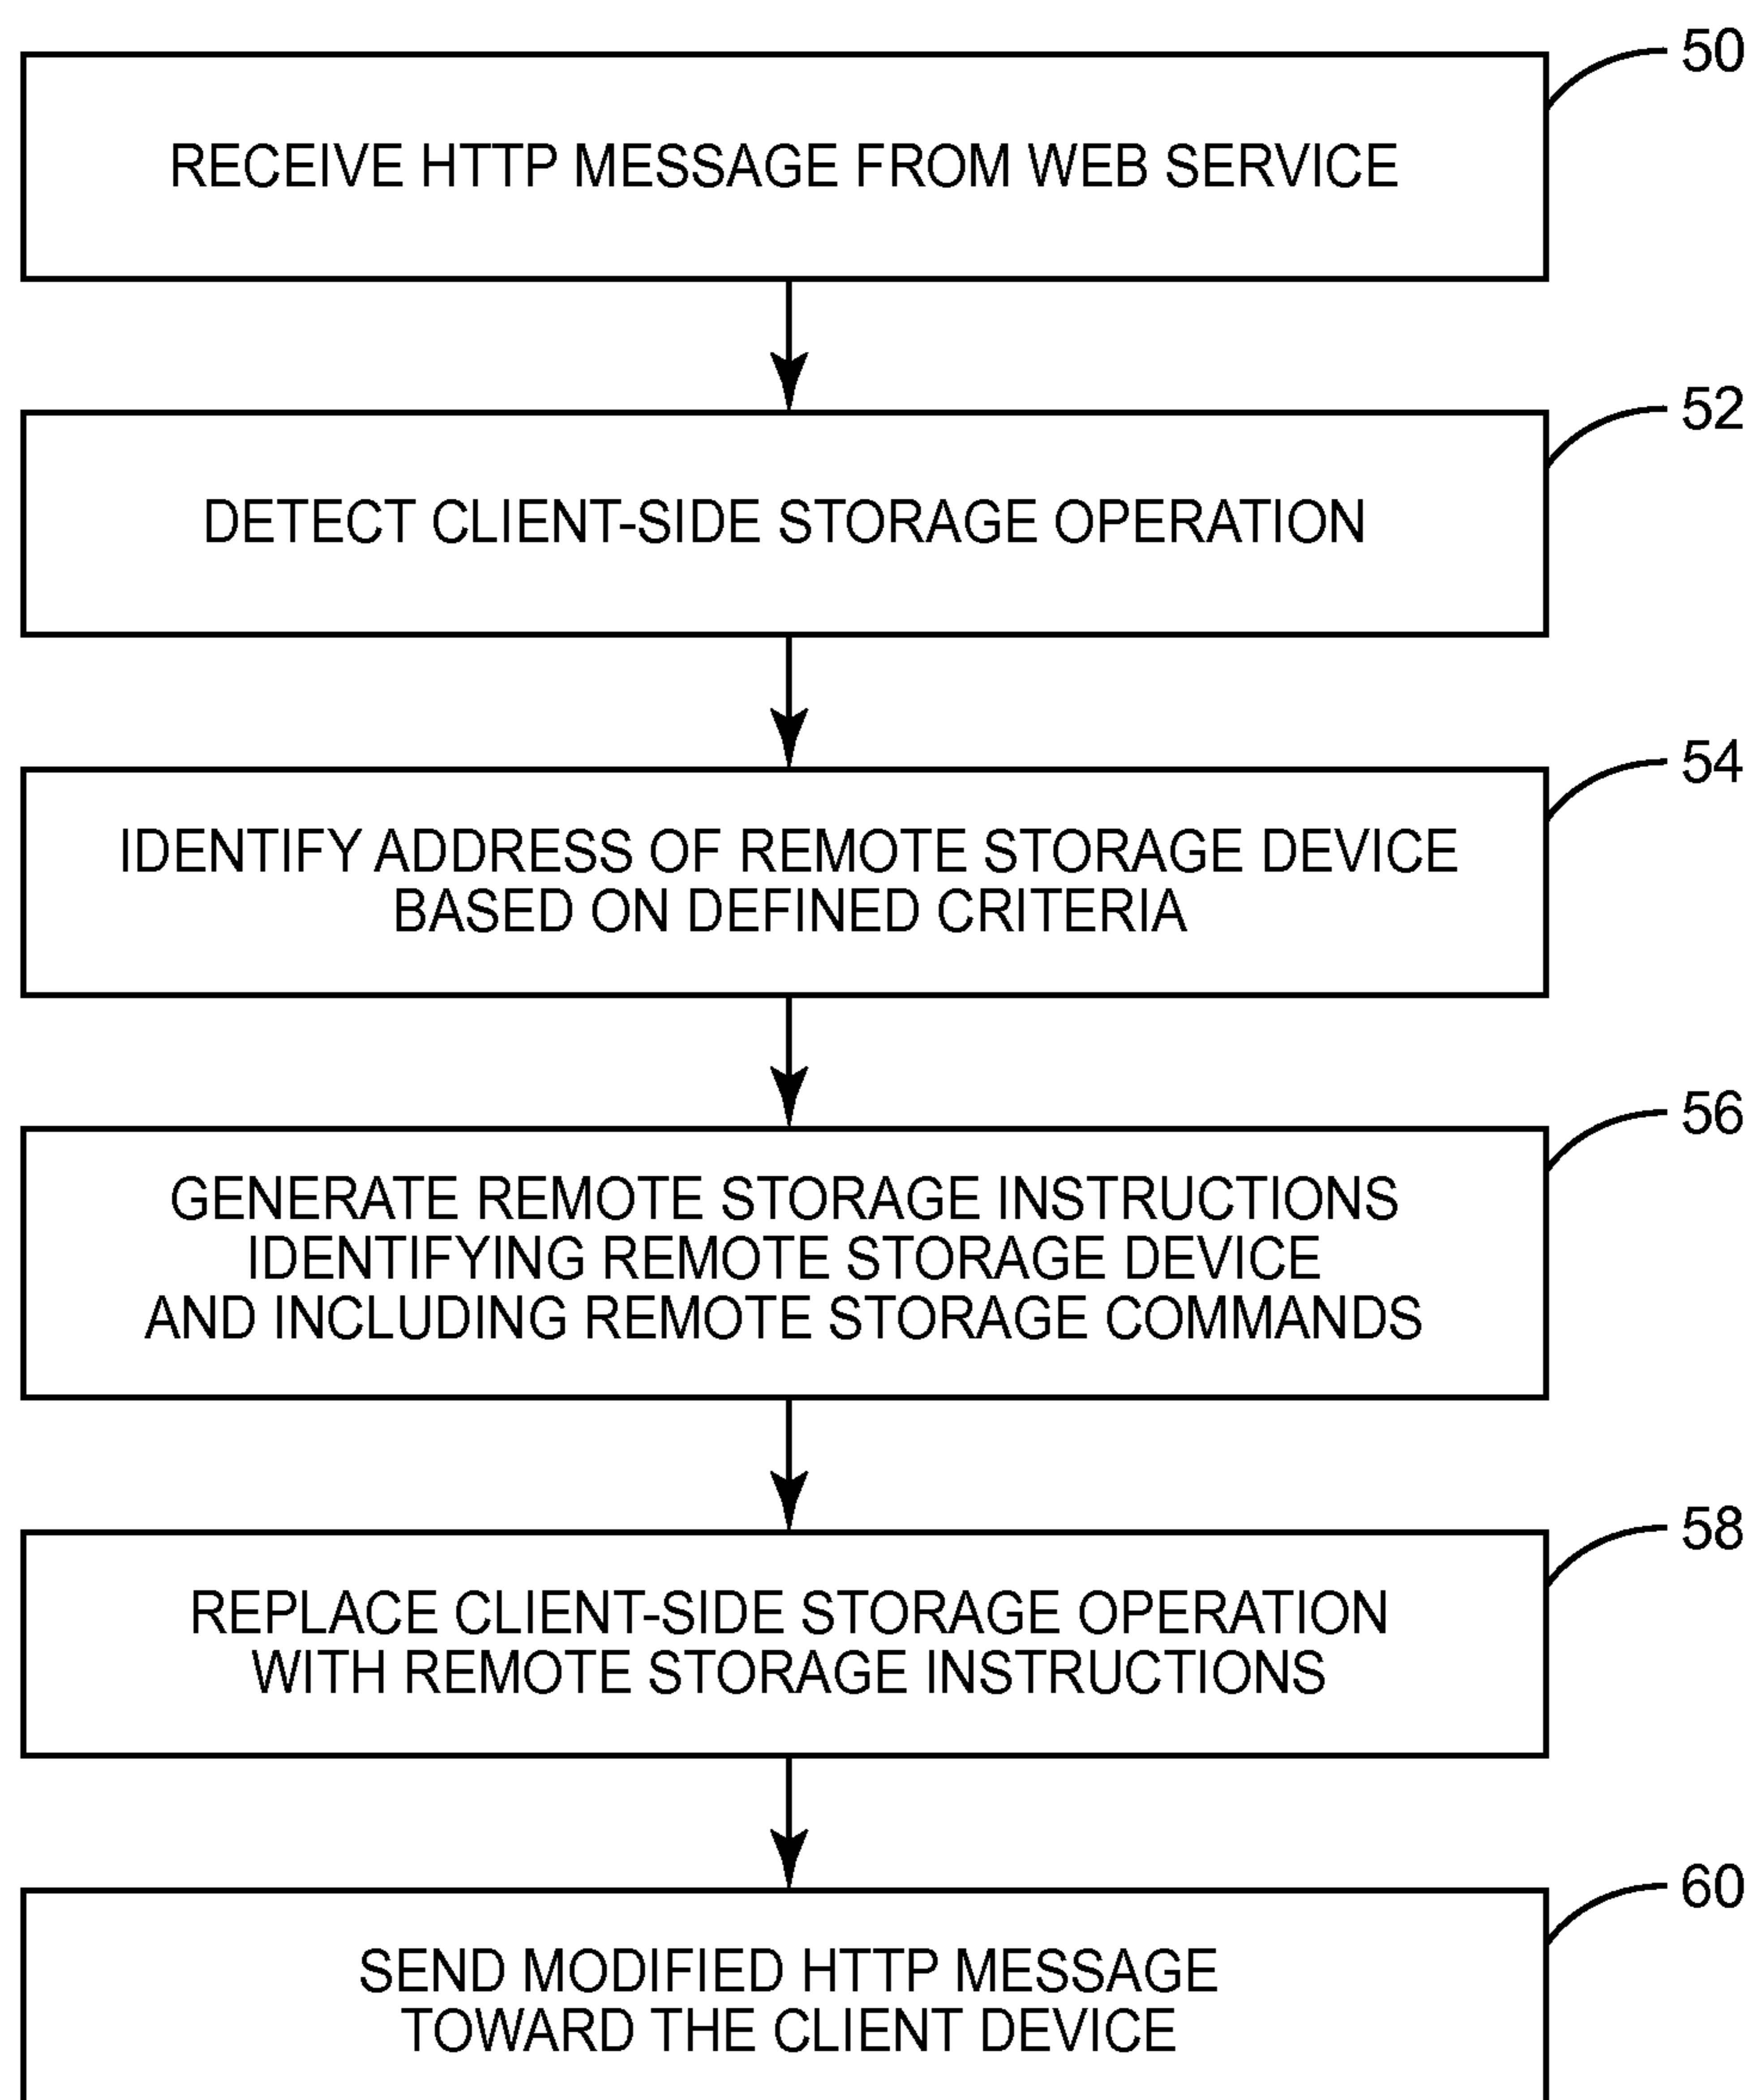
50
RECEIVE HTTP MESSAGE FROM WEB SERVICE

52
DETECT CLIENT-SIDE STORAGE OPERATION

54
IDENTIFY ADDRESS OF REMOTE STORAGE DEVICE BASED ON DEFINED CRITERIA

56
GENERATE REMOTE STORAGE INSTRUCTIONS IDENTIFYING REMOTE STORAGE DEVICE AND INCLUDING REMOTE STORAGE COMMANDS

58
REPLACE CLIENT-SIDE STORAGE OPERATION WITH REMOTE STORAGE INSTRUCTIONS

60
SEND MODIFIED HTTP MESSAGE TOWARD THE CLIENT DEVICE